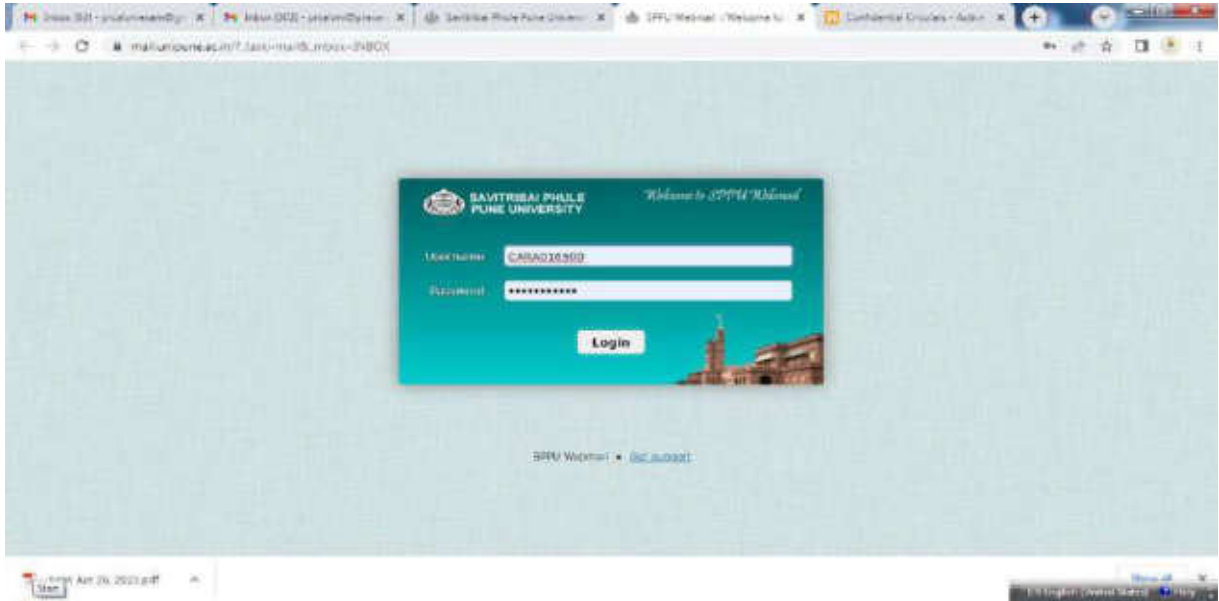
M Inbox (53) - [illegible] × M Inbox (303) - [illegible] × Savitribai Phule Pune Univer × SPPU Webmail :: Welcome to × Confidential Circulars - Autor ×

mail.unipune.ac.in/?_task=mail&_mbox=INBOX

SAVITRIBAI PHULE PUNE UNIVERSITY

Welcome to SPPU Webmail

Username CARA016500

Password ••••••••••••

Login

SPPU Webmail • Get support

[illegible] Apr 26, 2023.pdf

Start

Show all

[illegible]